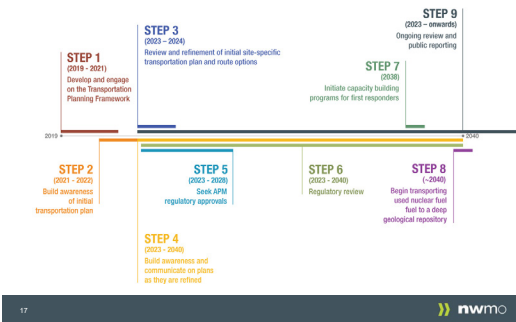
STEP 1
(2019 – 2021)
Develop and engage on the Transportation Planning Framework

STEP 3
(2023 – 2024)
Review and refinement of initial site-specific transportation plan and route options

STEP 9
(2023 – onwards)
Ongoing review and public reporting

STEP 7
(2038)
Initiate capacity building programs for first responders

2019

2040

STEP 2
(2021 – 2022)
Build awareness of initial transportation plan

STEP 5
(2023 – 2028)
Seek APM regulatory approvals

STEP 6
(2023 – 2040)
Regulatory review

STEP 8
(~2040)
Begin transporting used nuclear fuel fuel to a deep geological repository

STEP 4
(2023 – 2040)
Build awareness and communicate on plans as they are refined

17

nwmo